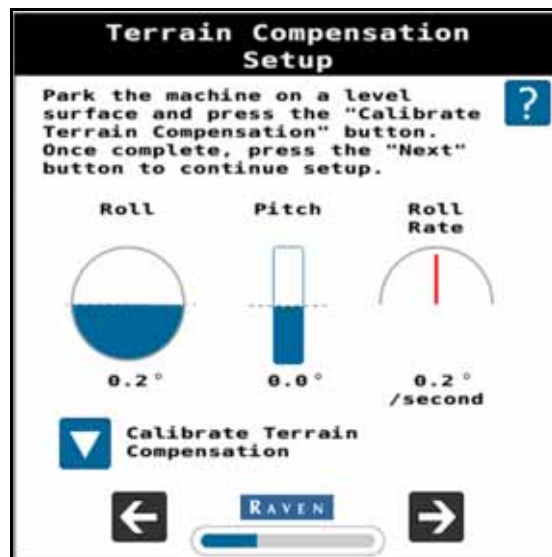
Terrain Compensation Setup

Park the machine on a level surface and press the "Calibrate Terrain Compensation" button. Once complete, press the "Next" button to continue setup.

?

Roll

Pitch

Roll Rate

0.2°

0.0°

0.2° /second

Calibrate Terrain Compensation

RAVEN